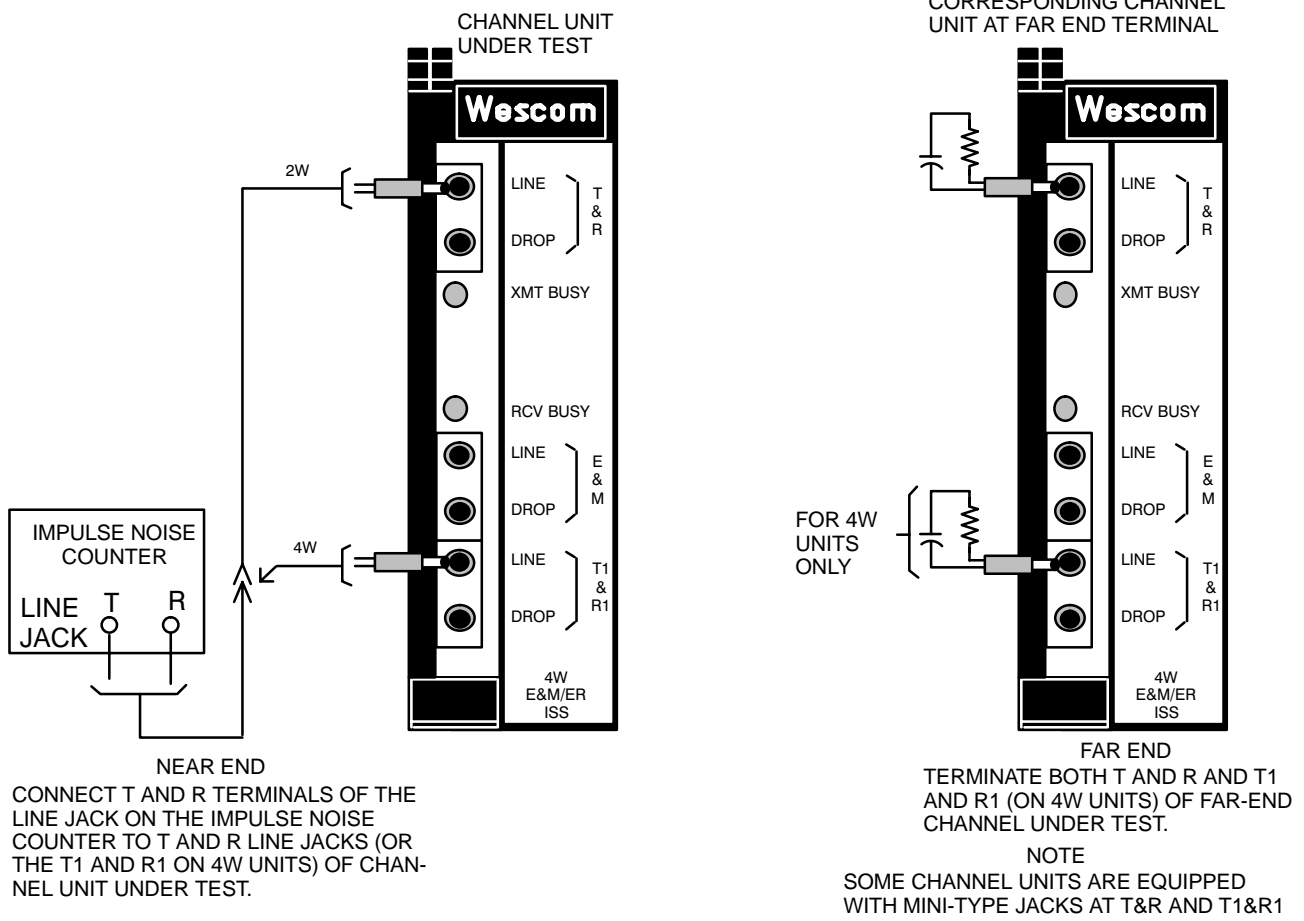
CHANNEL UNIT UNDER TEST

Wescom

2W

LINE

DROP

T & R

XMT BUSY

RCV BUSY

LINE

DROP

E & M

4W

LINE

DROP

T1 & R1

4W E&M/ER ISS

IMPULSE NOISE COUNTER

LINE JACK

T

R

NEAR END
CONNECT T AND R TERMINALS OF THE LINE JACK ON THE IMPULSE NOISE COUNTER TO T AND R LINE JACKS (OR THE T1 AND R1 ON 4W UNITS) OF CHANNEL UNIT UNDER TEST.

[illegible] CORRESPONDING CHANNEL UNIT AT FAR END TERMINAL

Wescom

LINE

DROP

T & R

XMT BUSY

RCV BUSY

LINE

DROP

E & M

FOR 4W UNITS ONLY

LINE

DROP

T1 & R1

4W E&M/ER ISS

FAR END
TERMINATE BOTH T AND R AND T1 AND R1 (ON 4W UNITS) OF FAR-END CHANNEL UNDER TEST.

NOTE
SOME CHANNEL UNITS ARE EQUIPPED WITH MINI-TYPE JACKS AT T&R AND T1&R1